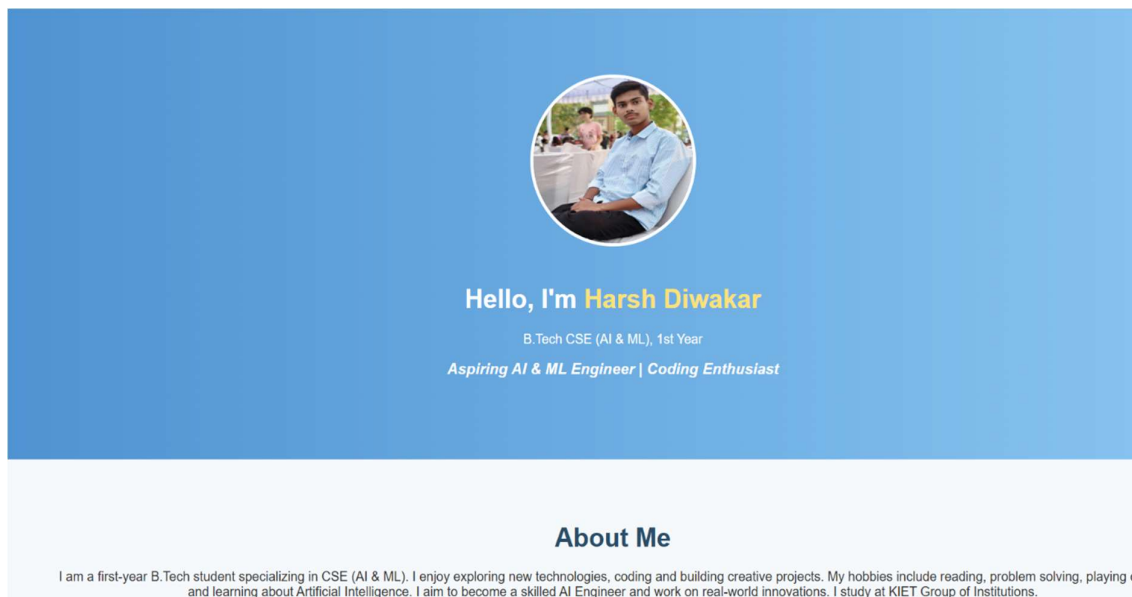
Hello, I'm Harsh Diwakar

B.Tech CSE (AI & ML), 1st Year

Aspiring AI & ML Engineer | Coding Enthusiast

About Me

I am a first-year B.Tech student specializing in CSE (AI & ML). I enjoy exploring new technologies, coding and building creative projects. My hobbies include reading, problem solving, playing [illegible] and learning about Artificial Intelligence. I aim to become a skilled AI Engineer and work on real-world innovations. I study at KIET Group of Institutions.